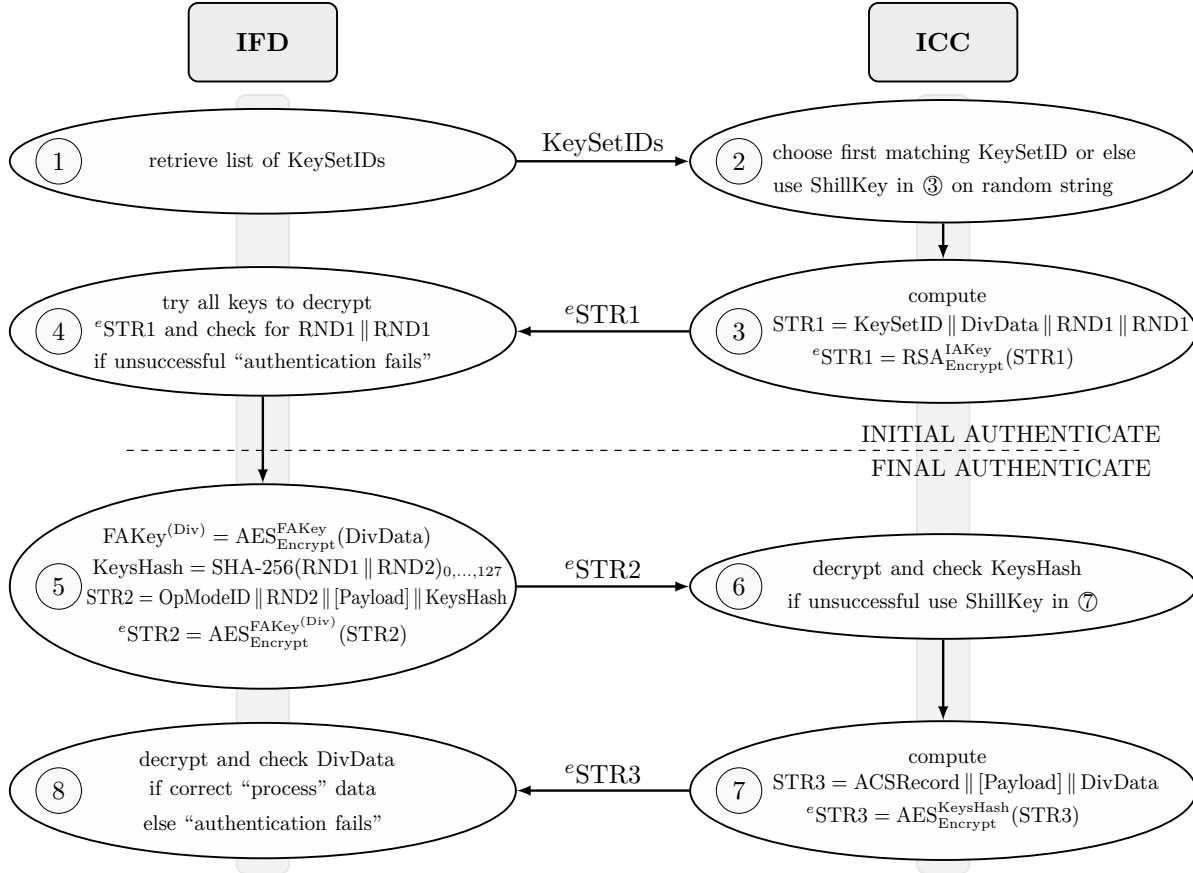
IFD

ICC

1 retrieve list of KeySetIDs

KeySetIDs

2 choose first matching KeySetID or else use ShillKey in ③ on random string

4 try all keys to decrypt ${}^{e}$STR1 and check for RND1 $\|$ RND1 if unsuccessful "authentication fails"

${}^{e}$STR1

3 compute STR1 = KeySetID $\|$ DivData $\|$ RND1 $\|$ RND1 ${}^{e}$STR1 = $\text{RSA}^{\text{IAKey}}_{\text{Encrypt}}$(STR1)

INITIAL AUTHENTICATE

FINAL AUTHENTICATE

5 $\text{FAKey}^{(\text{Div})} = \text{AES}^{\text{FAKey}}_{\text{Encrypt}}(\text{DivData})$ KeysHash = SHA-256(RND1 $\|$ RND2)$_{0,\ldots,127}$ STR2 = OpModeID $\|$ RND2 $\|$ [Payload] $\|$ KeysHash ${}^{e}$STR2 = $\text{AES}^{\text{FAKey}^{(\text{Div})}}_{\text{Encrypt}}$(STR2)

${}^{e}$STR2

6 decrypt and check KeysHash if unsuccessful use ShillKey in ⑦

8 decrypt and check DivData if correct "process" data else "authentication fails"

${}^{e}$STR3

7 compute STR3 = ACSRecord $\|$ [Payload] $\|$ DivData ${}^{e}$STR3 = $\text{AES}^{\text{KeysHash}}_{\text{Encrypt}}$(STR3)